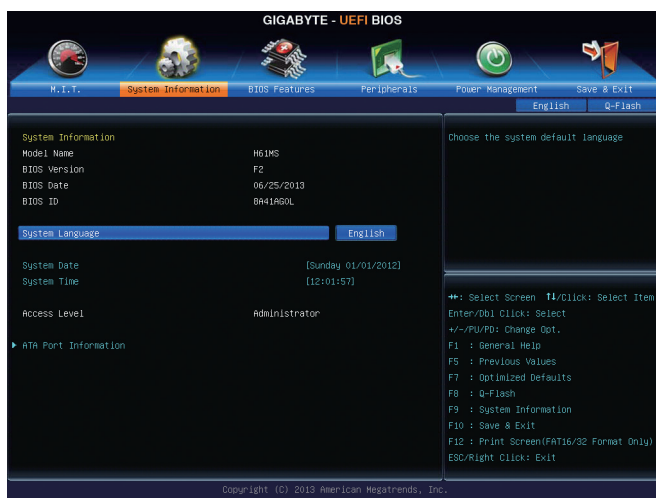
GIGABYTE - UEFI BIOS

M.I.T. | System Information | BIOS Features | Peripherals | Power Management | Save & Exit

English | Q-Flash

System Information
Model Name H61MS
BIOS Version F2
BIOS Date 06/25/2013
BIOS ID 8A41AG0L

System Language English

System Date [Sunday 01/01/2012]
System Time [12:01:57]

Access Level Administrator

▶ ATA Port Information

Choose the system default language

↔: Select Screen ↑↓/Click: Select Item
Enter/Dbl Click: Select
+/-/PU/PD: Change Opt.
F1 : General Help
F5 : Previous Values
F7 : Optimized Defaults
F8 : Q-Flash
F9 : System Information
F10 : Save & Exit
F12 : Print Screen(FAT16/32 Format Only)
ESC/Right Click: Exit

Copyright (C) 2013 American Megatrends, Inc.